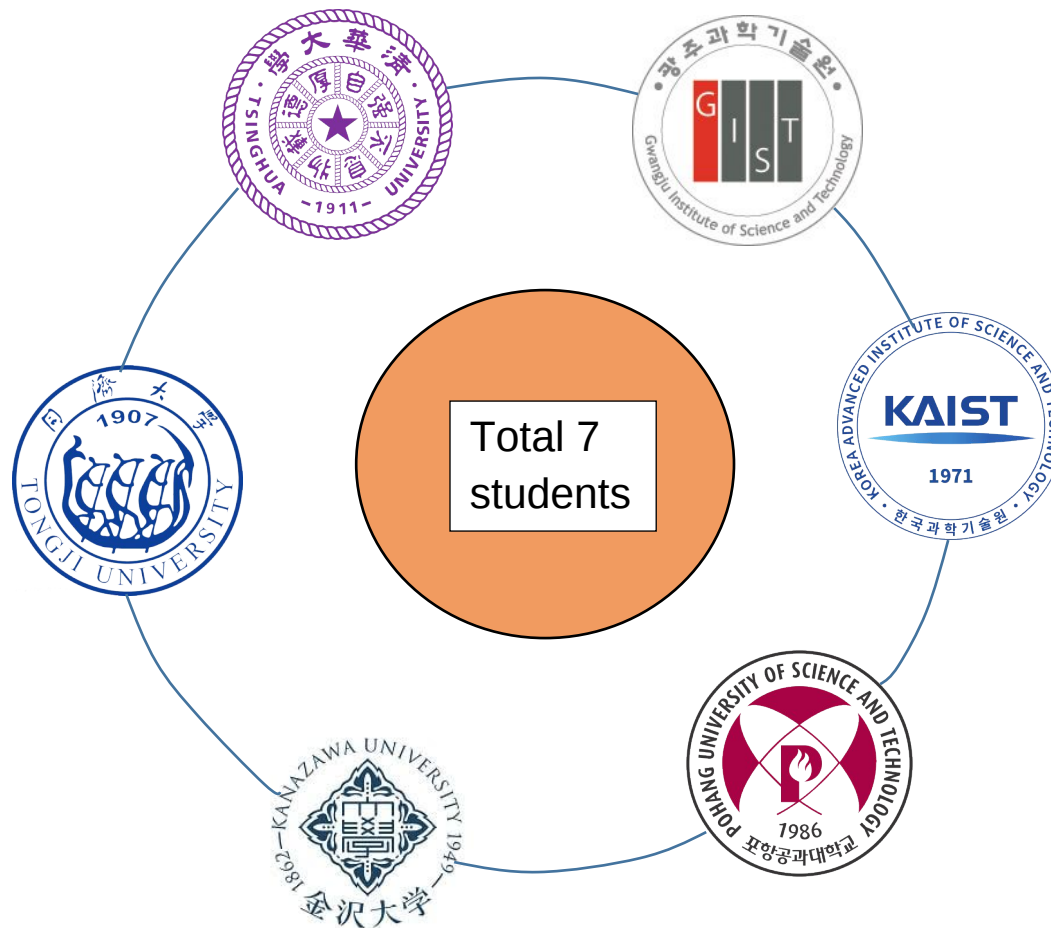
學大華清
TSINGHUA UNIVERSITY
·1911·
行健自强不息 厚德

광주과학기술원
G I S T
Gwangju Institute of Science and Technology

KOREA ADVANCED INSTITUTE OF SCIENCE AND TECHNOLOGY
KAIST
1971
한국과학기술원

Total 7 students

同濟大學
1907
TONGJI UNIVERSITY

POHANG UNIVERSITY OF SCIENCE AND TECHNOLOGY
1986
포항공과대학교

KANAZAWA UNIVERSITY 1949
1862
金沢大学